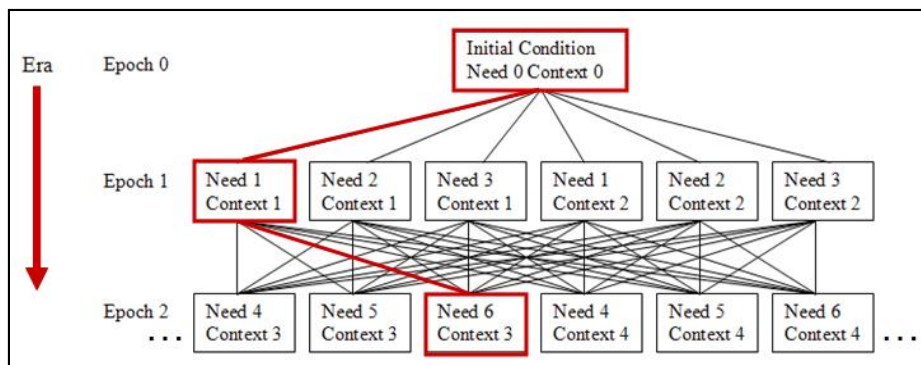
Era

Epoch 0

Initial Condition
Need 0 Context 0

Epoch 1

Need 1
Context 1

Need 2
Context 1

Need 3
Context 1

Need 1
Context 2

Need 2
Context 2

Need 3
Context 2

Epoch 2

...

Need 4
Context 3

Need 5
Context 3

Need 6
Context 3

Need 4
Context 4

Need 5
Context 4

Need 6
Context 4

...